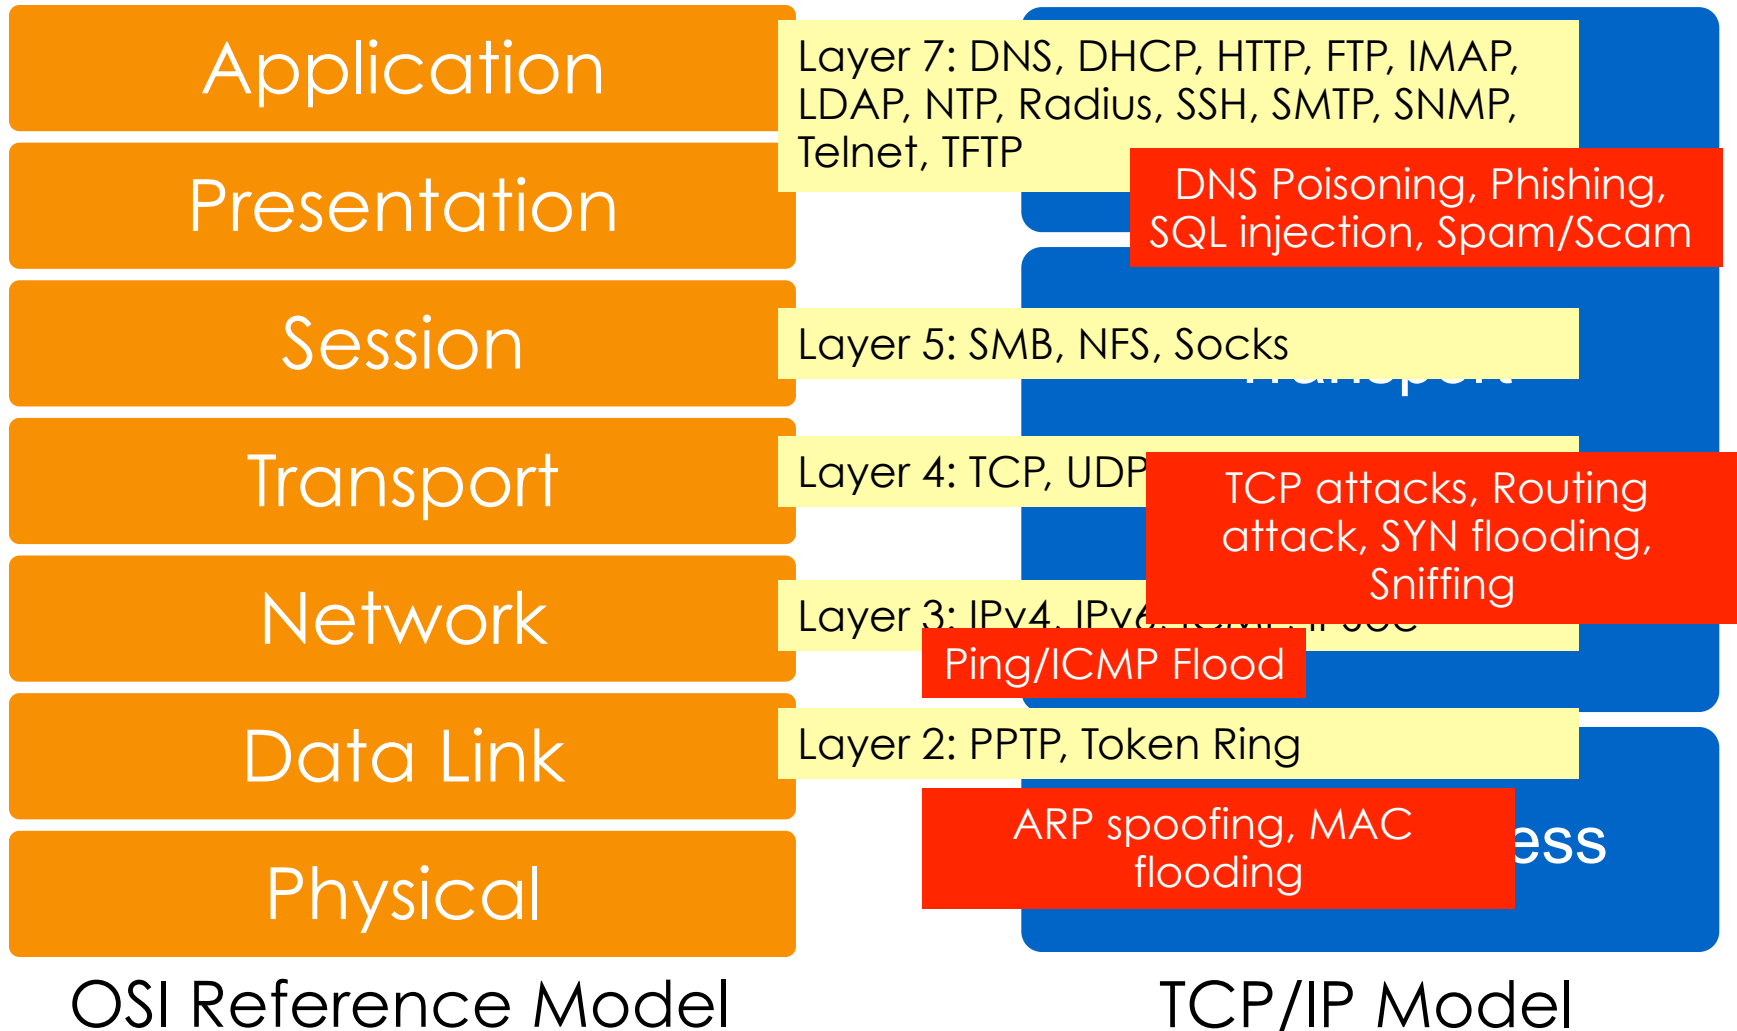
Application

Presentation

Session

Transport

Network

Data Link

Physical

OSI Reference Model

Layer 7: DNS, DHCP, HTTP, FTP, IMAP, LDAP, NTP, Radius, SSH, SMTP, SNMP, Telnet, TFTP

DNS Poisoning, Phishing, SQL injection, Spam/Scam

Layer 5: SMB, NFS, Socks

Transport

Layer 4: TCP, UDP

TCP attacks, Routing attack, SYN flooding, Sniffing

Layer 3: IPv4, IPv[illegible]

Ping/ICMP Flood

Layer 2: PPTP, Token Ring

ARP spoofing, MAC flooding

ess

TCP/IP Model